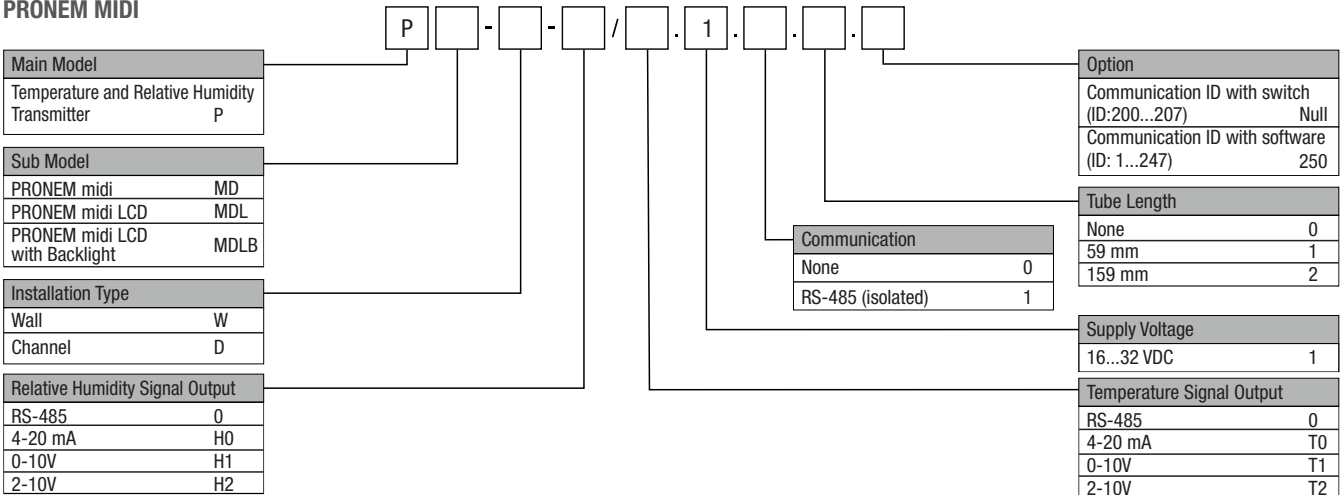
PRONEM MIDI

P - - / . 1 . . .

| Main Model | |
|---|---|
| Temperature and Relative Humidity Transmitter | P |

| Sub Model | |
|---|---|
| PRONEM midi | MD |
| PRONEM midi LCD | MDL |
| PRONEM midi LCD with Backlight | MDLB |

| Installation Type | |
|---|---|
| Wall | W |
| Channel | D |

| Relative Humidity Signal Output | |
|---|---|
| RS-485 | 0 |
| 4-20 mA | H0 |
| 0-10V | H1 |
| 2-10V | H2 |

| Option | |
|---|---|
| Communication ID with switch (ID:200...207) | Null |
| Communication ID with software (ID: 1...247) | 250 |

| Tube Length | |
|---|---|
| None | 0 |
| 59 mm | 1 |
| 159 mm | 2 |

| Communication | |
|---|---|
| None | 0 |
| RS-485 (isolated) | 1 |

| Supply Voltage | |
|---|---|
| 16...32 VDC | 1 |

| Temperature Signal Output | |
|---|---|
| RS-485 | 0 |
| 4-20 mA | T0 |
| 0-10V | T1 |
| 2-10V | T2 |